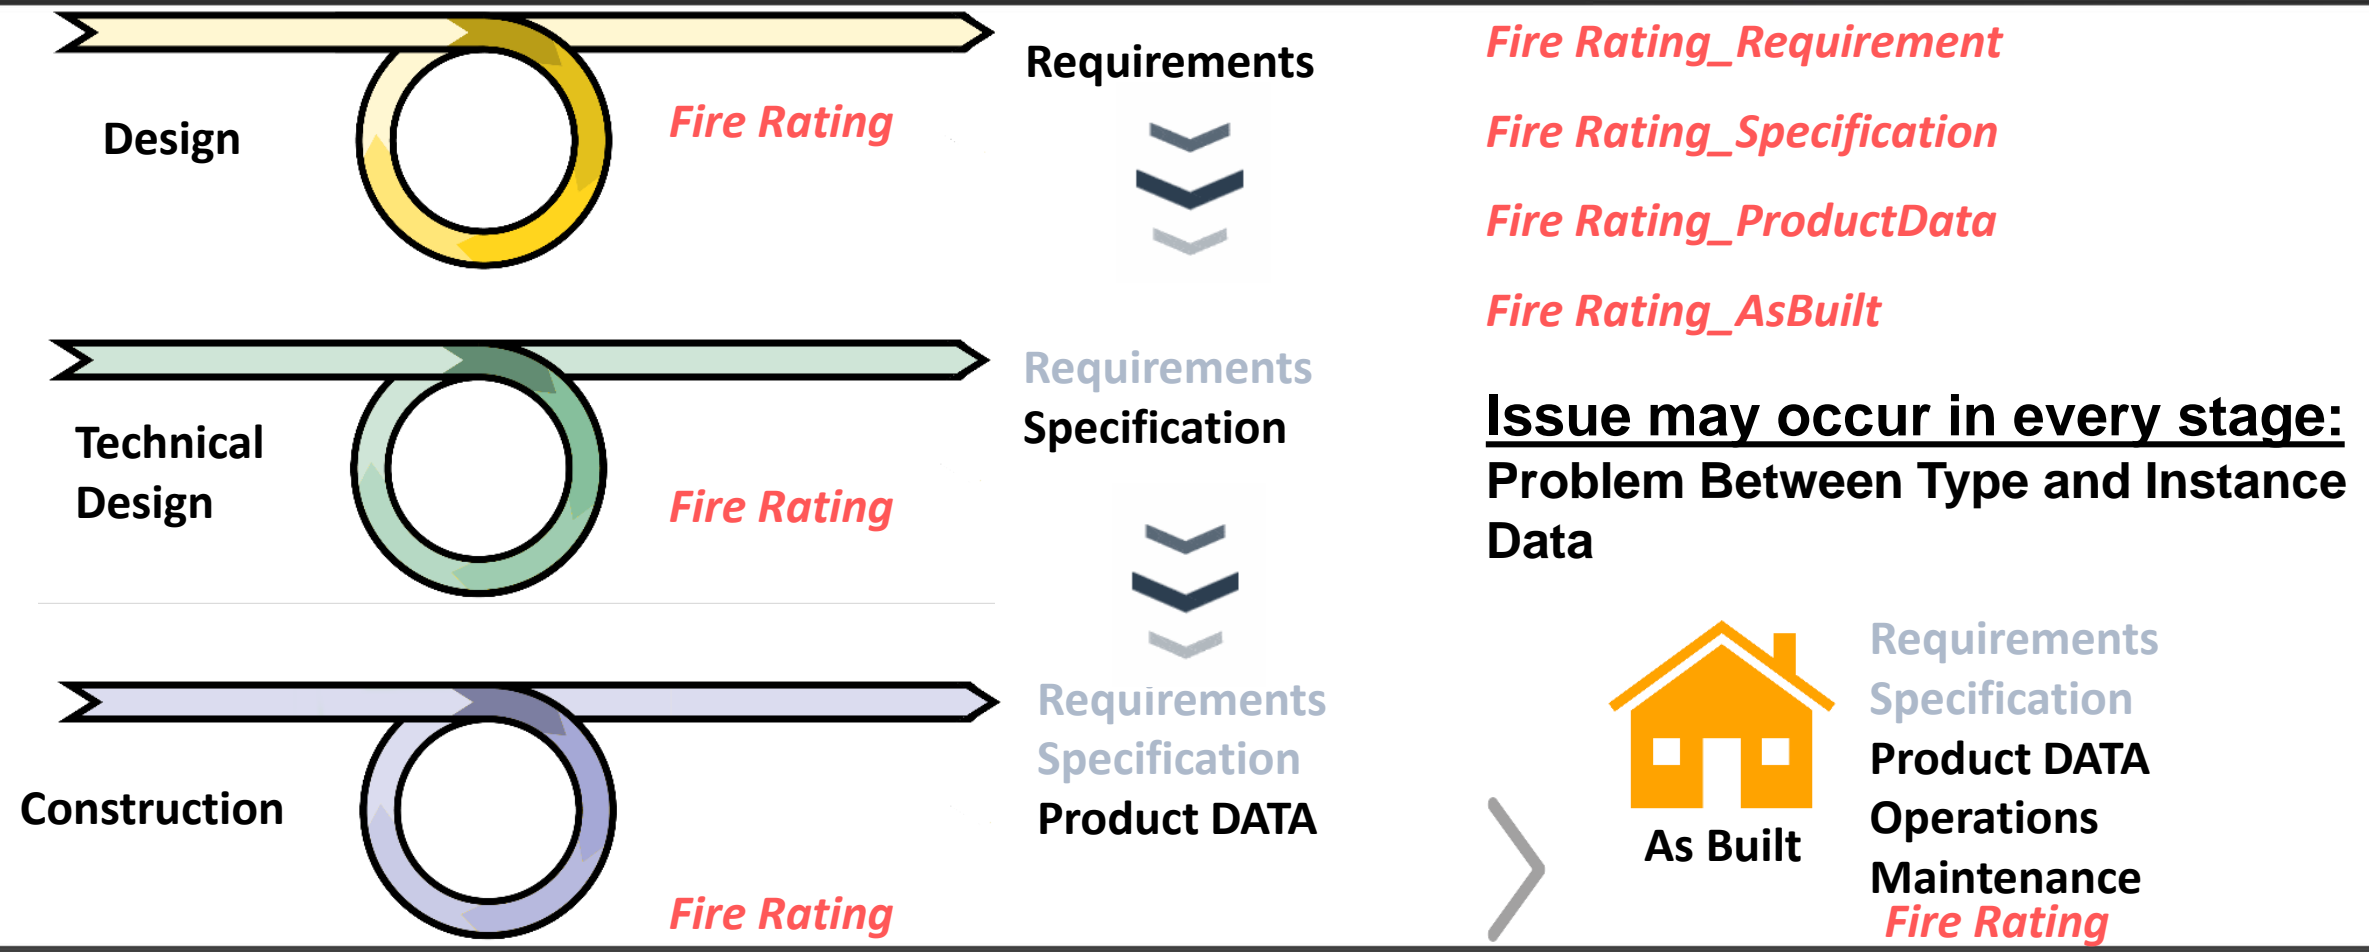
Design

Fire Rating

Requirements

Technical Design

Fire Rating

Requirements
Specification

Construction

Fire Rating

Requirements
Specification
Product DATA

Fire Rating_Requirement

Fire Rating_Specification

Fire Rating_ProductData

Fire Rating_AsBuilt

Issue may occur in every stage:
Problem Between Type and Instance Data

As Built

Requirements
Specification
Product DATA
Operations
Maintenance
Fire Rating